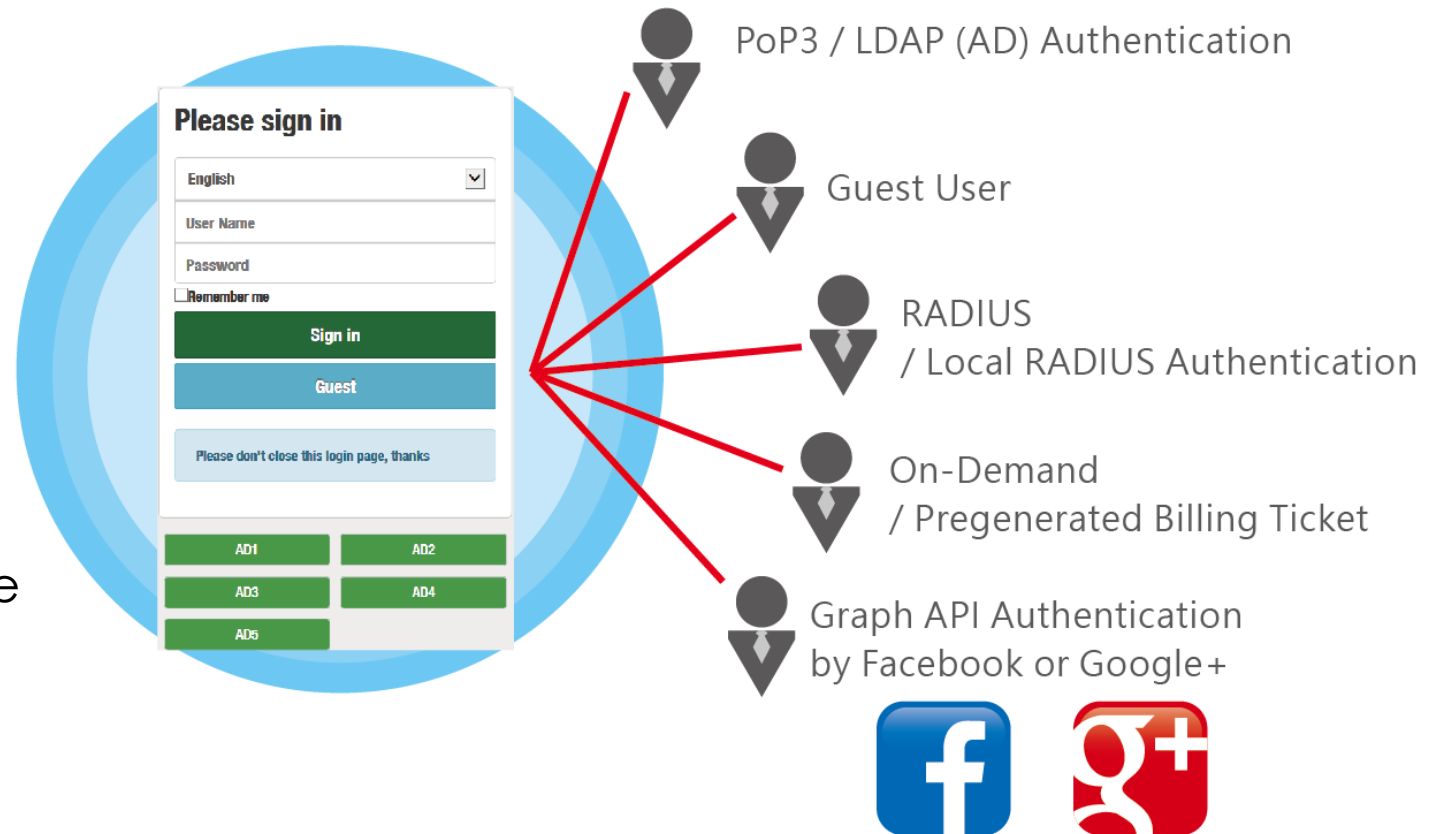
Please sign in

English

User Name

Password

Remember me

Sign in

Guest

Please don't close this login page, thanks

AD1
AD2
AD3
AD4
AD5

e

PoP3 / LDAP (AD) Authentication

Guest User

RADIUS
/ Local RADIUS Authentication

On-Demand
/ Pregenerated Billing Ticket

Graph API Authentication
by Facebook or Google+

f

g+